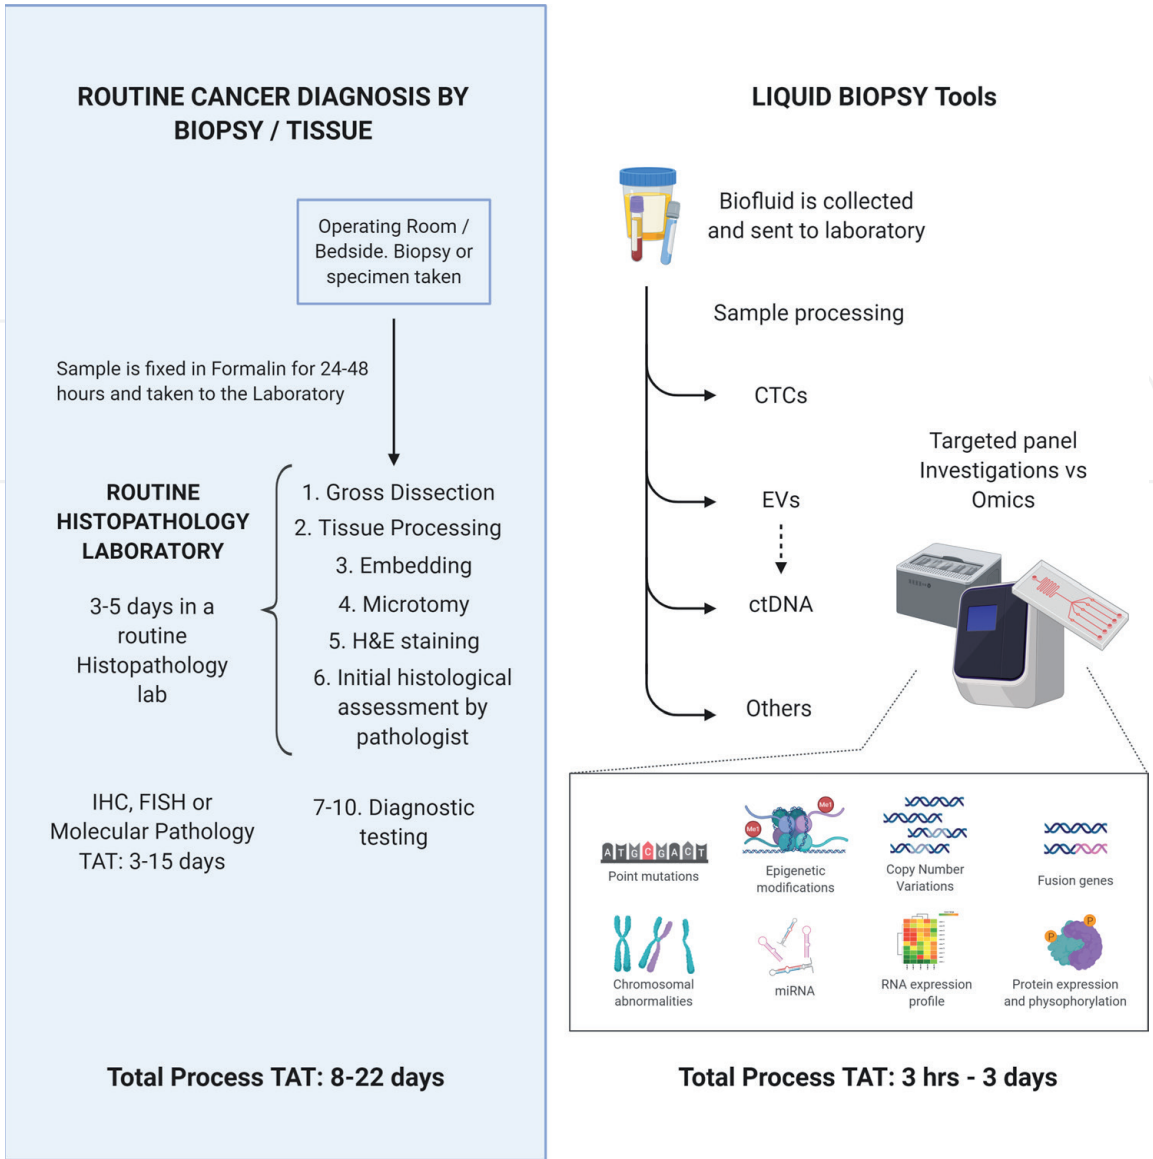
ROUTINE CANCER DIAGNOSIS BY BIOPSY / TISSUE

Operating Room / Bedside. Biopsy or specimen taken

Sample is fixed in Formalin for 24-48 hours and taken to the Laboratory

ROUTINE HISTOPATHOLOGY LABORATORY

3-5 days in a routine Histopathology lab

1. Gross Dissection
2. Tissue Processing
3. Embedding
4. Microtomy
5. H&E staining
6. Initial histological assessment by pathologist

IHC, FISH or Molecular Pathology TAT: 3-15 days

7-10. Diagnostic testing

Total Process TAT: 8-22 days

LIQUID BIOPSY Tools

Biofluid is collected and sent to laboratory

Sample processing

CTCs

EVs

ctDNA

Others

Targeted panel Investigations vs Omics

A T G C G A C T

Point mutations

Me1

Me1

Epigenetic modifications

Copy Number Variations

Fusion genes

Chromosomal abnormalities

miRNA

RNA expression profile

P

P

Protein expression and physophorylation

Total Process TAT: 3 hrs - 3 days